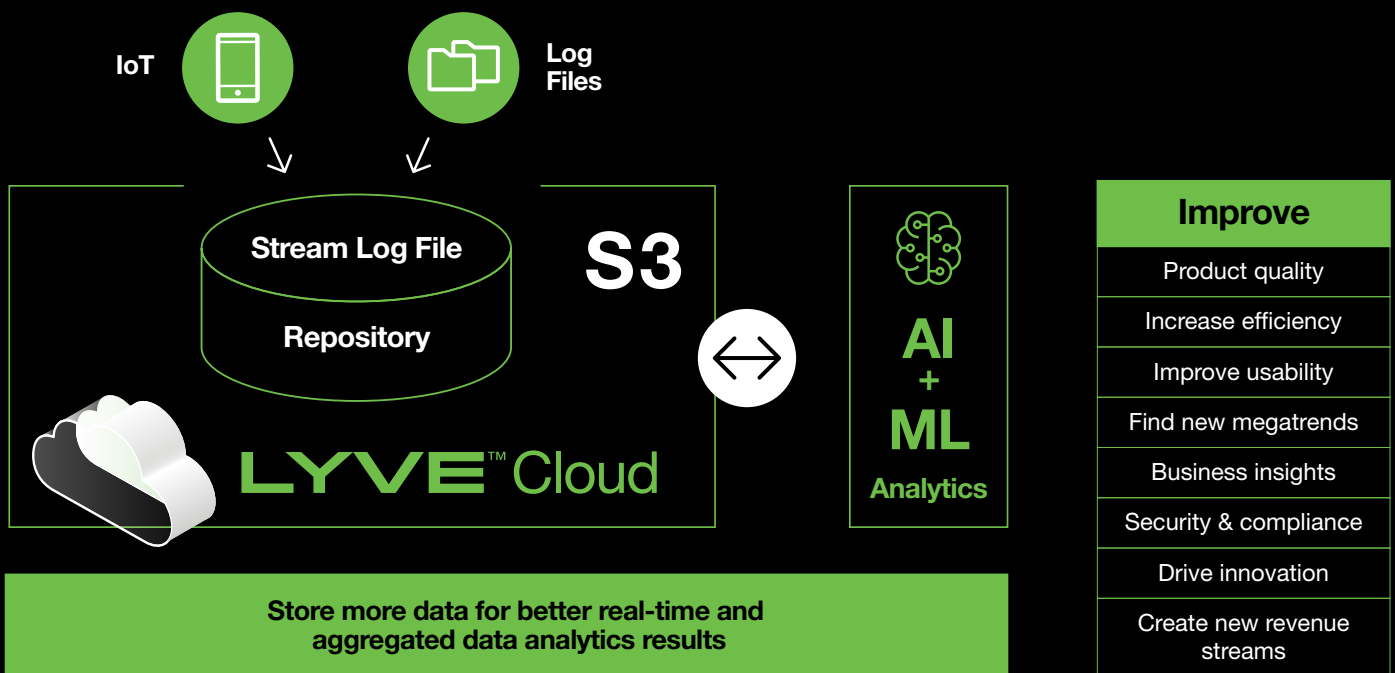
IoT

Log Files

Stream Log File

Repository

S3

LYVE™ Cloud

AI
+
ML
Analytics

Improve

| Improve |
|---|
| Product quality |
| Increase efficiency |
| Improve usability |
| Find new megatrends |
| Business insights |
| Security & compliance |
| Drive innovation |
| Create new revenue streams |

Store more data for better real-time and aggregated data analytics results